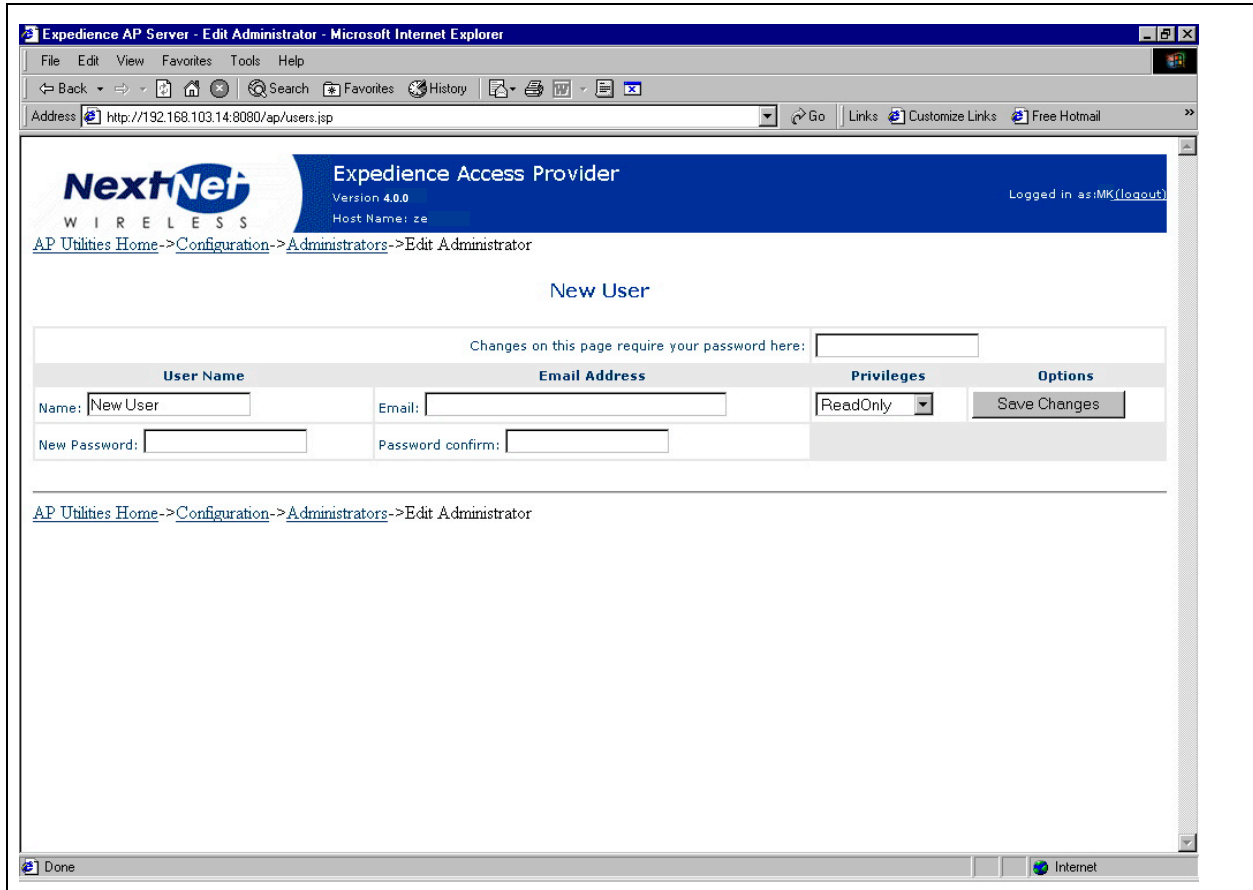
Expedience AP Server - Edit Administrator - Microsoft Internet Explorer

File Edit View Favorites Tools Help

Back Search Favorites History

Address http://192.168.103.14:8080/ap/users.jsp Go Links Customize Links Free Hotmail

NextNet WIRELESS

Expedience Access Provider
Version 4.0.0
Host Name: ze

Logged in as:MK(logout)

AP Utilities Home->Configuration->Administrators->Edit Administrator

New User

Changes on this page require your password here:

| User Name | Email Address | Privileges | Options |
|---|---|---|---|
| Name: New User | Email: | ReadOnly | Save Changes |
| New Password: | Password confirm: | | |

AP Utilities Home->Configuration->Administrators->Edit Administrator

Done Internet